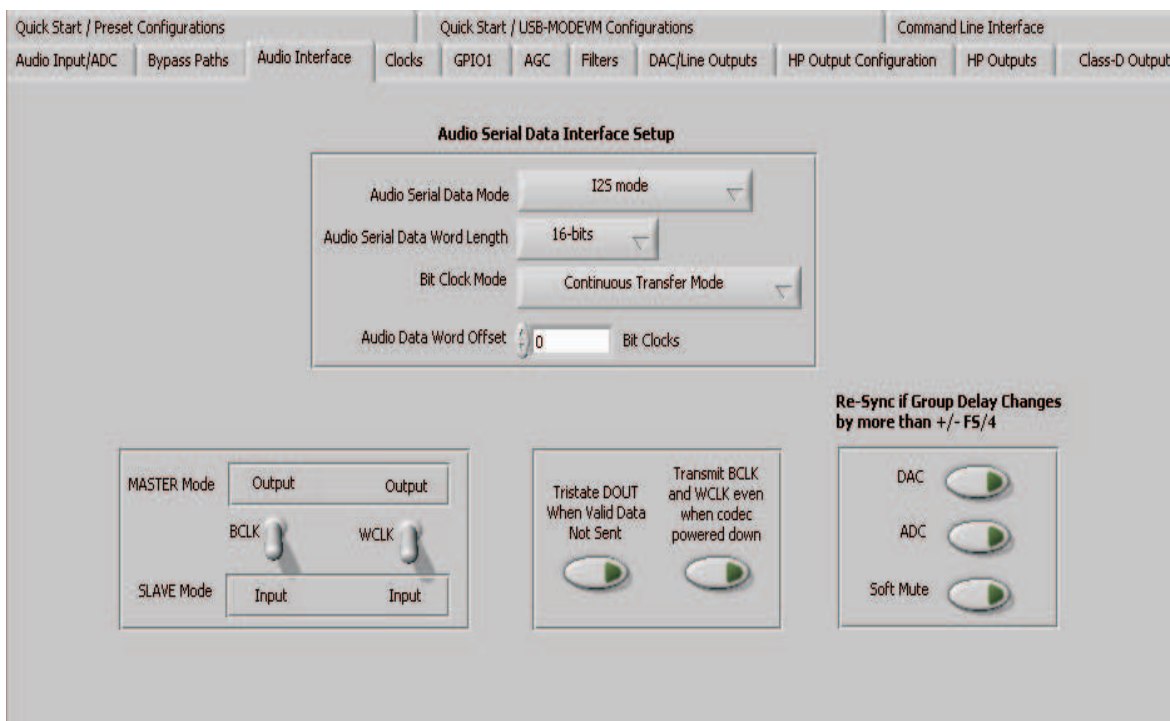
Quick Start / Preset Configurations | Quick Start / USB-MODEVM Configurations | Command Line Interface

Audio Input/ADC | Bypass Paths | Audio Interface | Clocks | GPIO1 | AGC | Filters | DAC/Line Outputs | HP Output Configuration | HP Outputs | Class-D Output

Audio Serial Data Interface Setup

Audio Serial Data Mode I2S mode

Audio Serial Data Word Length 16-bits

Bit Clock Mode Continuous Transfer Mode

Audio Data Word Offset 0 Bit Clocks

Re-Sync if Group Delay Changes by more than +/- FS/4

MASTER Mode Output Output

BCLK WCLK

SLAVE Mode Input Input

Tristate DOUT When Valid Data Not Sent

Transmit BCLK and WCLK even when codec powered down

DAC

ADC

Soft Mute